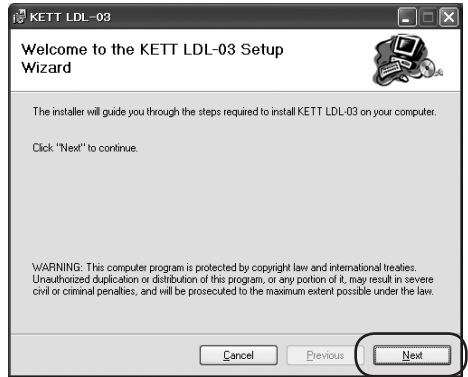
KETT LDL-03

Welcome to the KETT LDL-03 Setup Wizard

The installer will guide you through the steps required to install KETT LDL-03 on your computer.

Click "Next" to continue.

WARNING: This computer program is protected by copyright law and international treaties. Unauthorized duplication or distribution of this program, or any portion of it, may result in severe civil or criminal penalties, and will be prosecuted to the maximum extent possible under the law.

Cancel Previous Next